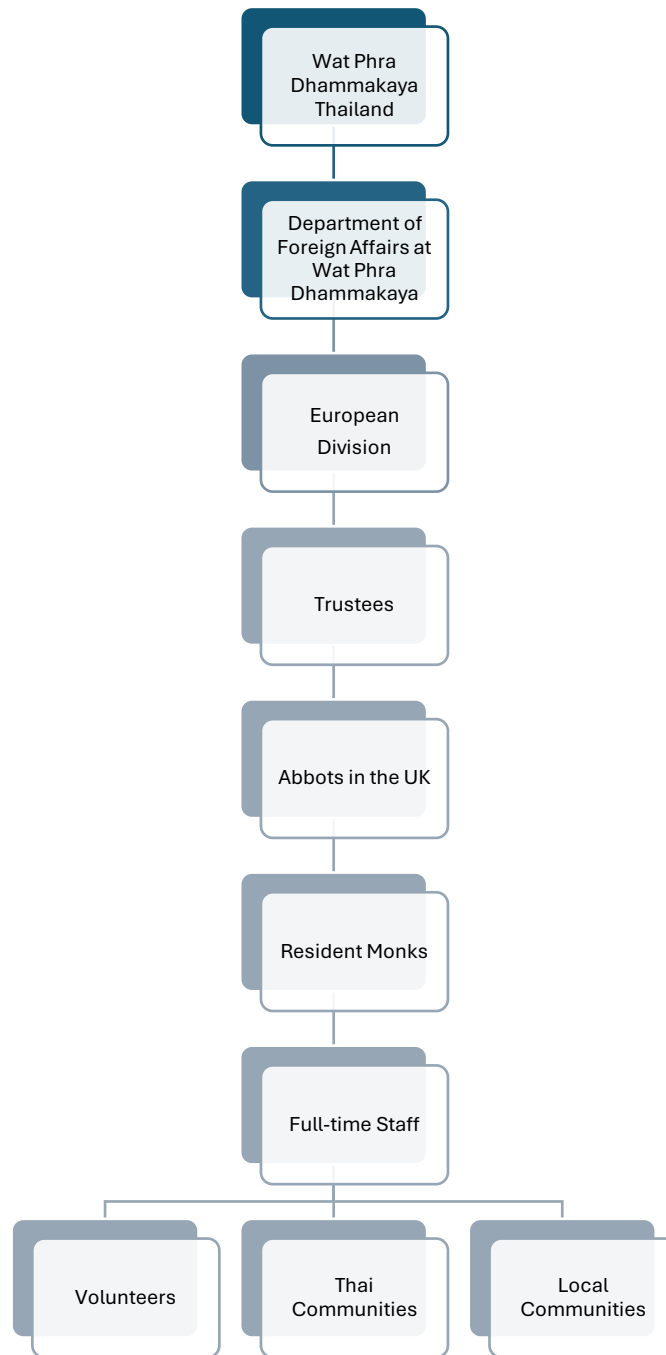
Wat Phra Dhammakaya Thailand

Department of Foreign Affairs at Wat Phra Dhammakaya

European Division

Trustees

Abbots in the UK

Resident Monks

Full-time Staff

Volunteers

Thai Communities

Local Communities